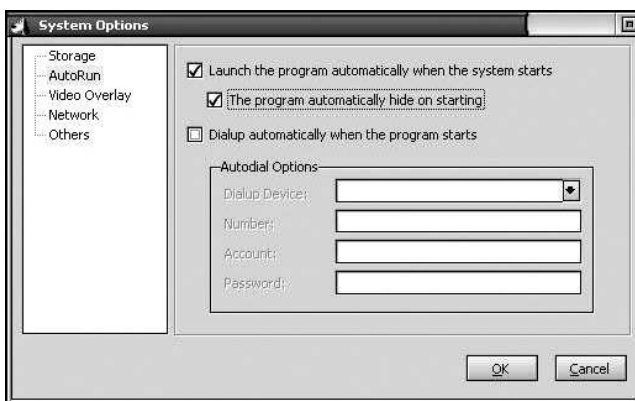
System Options

Storage
AutoRun
Video Overlay
Network
Others

Launch the program automatically when the system starts

The program automatically hide on starting

Dialup automatically when the program starts

Autodial Options

Dialup Device:

Number:

Account:

Password:

OK

Cancel